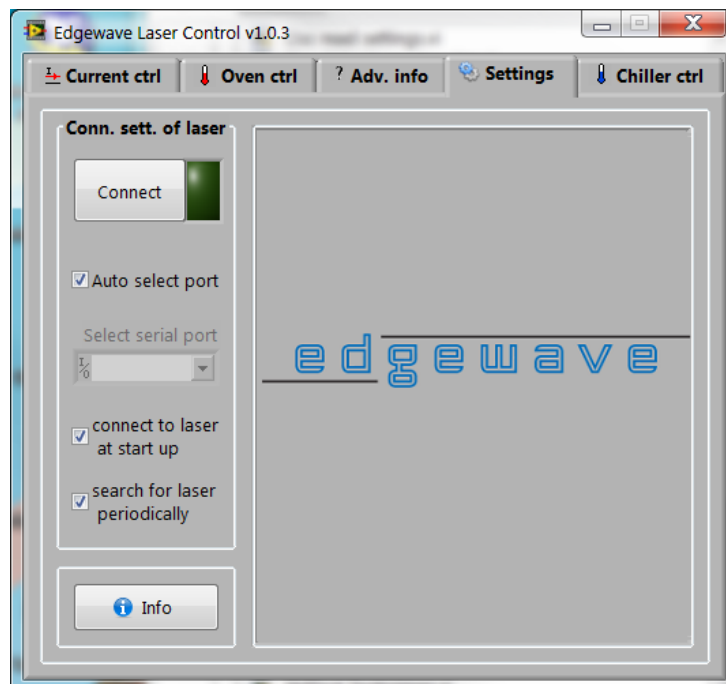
Edgewave Laser Control v1.0.3

Current ctrl | Oven ctrl | ? Adv. info | Settings | Chiller ctrl

Conn. sett. of laser

Connect

Auto select port

Select serial port

I/o

connect to laser at start up

search for laser periodically

Info

edgewave